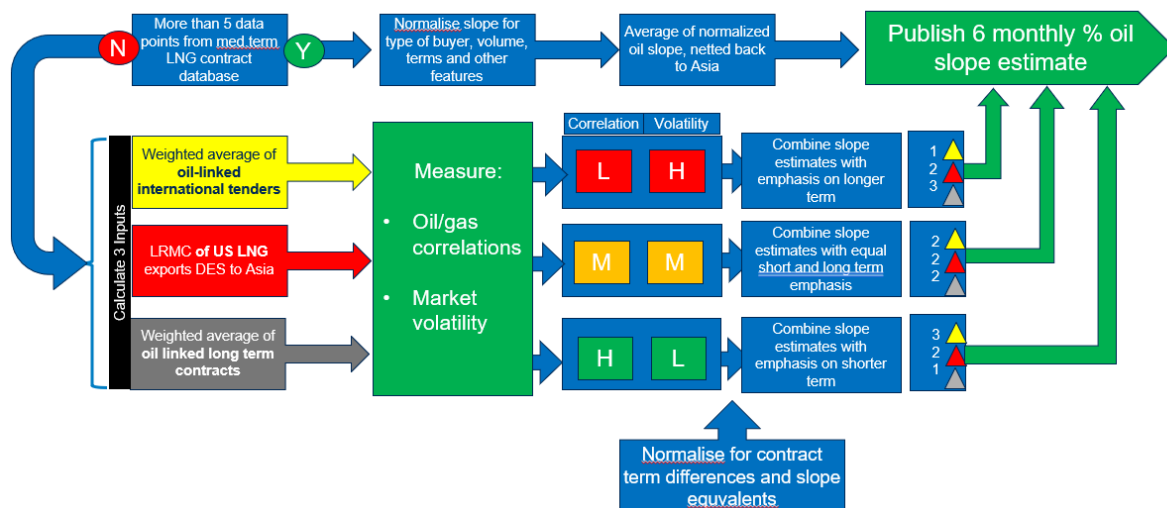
N

More than 5 data points from med term LNG contract database

Y

Normalise slope for type of buyer, volume, terms and other features

Average of normalized oil slope, netted back to Asia

Publish 6 monthly % oil slope estimate

Calculate 3 Inputs

Weighted average of **oil-linked international tenders**

LRMC **of US LNG** exports DES to Asia

Weighted average of **oil linked long term contracts**

Measure:

• Oil/gas correlations

• Market volatility

Correlation | Volatility

L H

M M

H L

Combine slope estimates with emphasis on longer term

Combine slope estimates with equal short and long term emphasis

Combine slope estimates with emphasis on shorter term

1
2
3

2
2
2

3
2
1

Normalise for contract term differences and slope equvalents